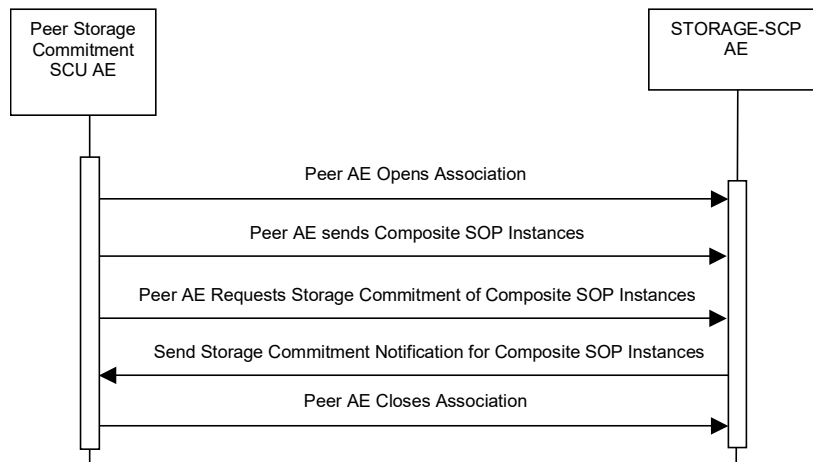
Peer Storage Commitment SCU AE

STORAGE-SCP AE

Peer AE Opens Association

Peer AE sends Composite SOP Instances

Peer AE Requests Storage Commitment of Composite SOP Instances

Send Storage Commitment Notification for Composite SOP Instances

Peer AE Closes Association